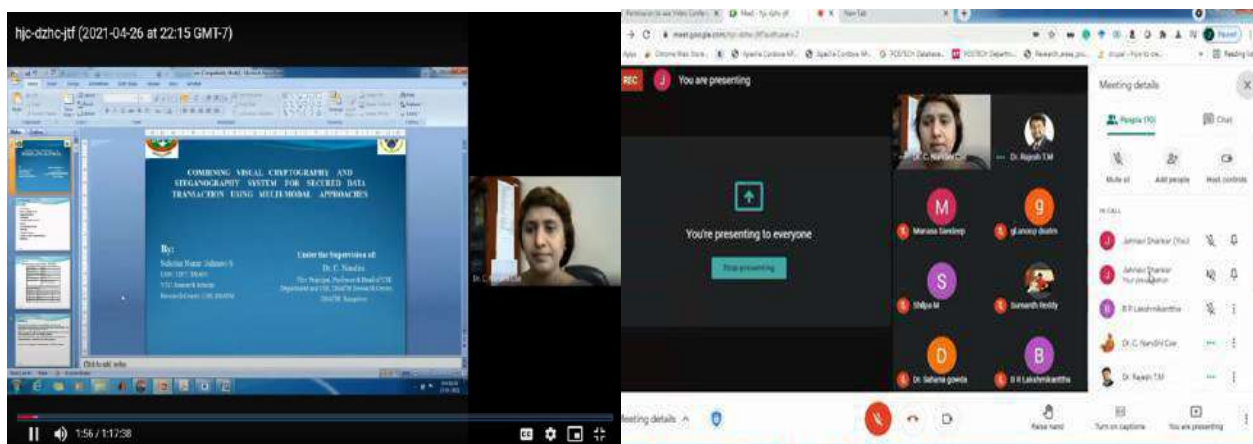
hjc-dzhc-jtf (2021-04-26 at 22:15 GMT-7)

COMBINING VISUAL CRYPTOGRAPHY AND STEGANOGRAPHY SYSTEM FOR SECURED DATA TRANSACTION USING MULTIMODAL APPROACHES

By:

Under the Supervision of:
Dr. C. Nandini

1:56 / 1:17:38

meet.google.com

REC You are presenting

You're presenting to everyone

Stop presenting

Dr. C. Nandini
Dr. Rajesh T.M

M Manasa Sandeep
g g.anoop dsatm
S Shilpa M
Sumanth Reddy
D Dr. Sahana gowda
B B R Lakshmikantha

Meeting details

People (10)
Chat

Mute all
Add people
Host controls

IN CALL

Jahnavi Shankar (You)
Jahnavi Shankar
Your presentation
B R Lakshmikantha
Dr. C. Nandini
Dr. Rajesh T.M

Meeting details

Raise hand
Turn on captions
You are presenting